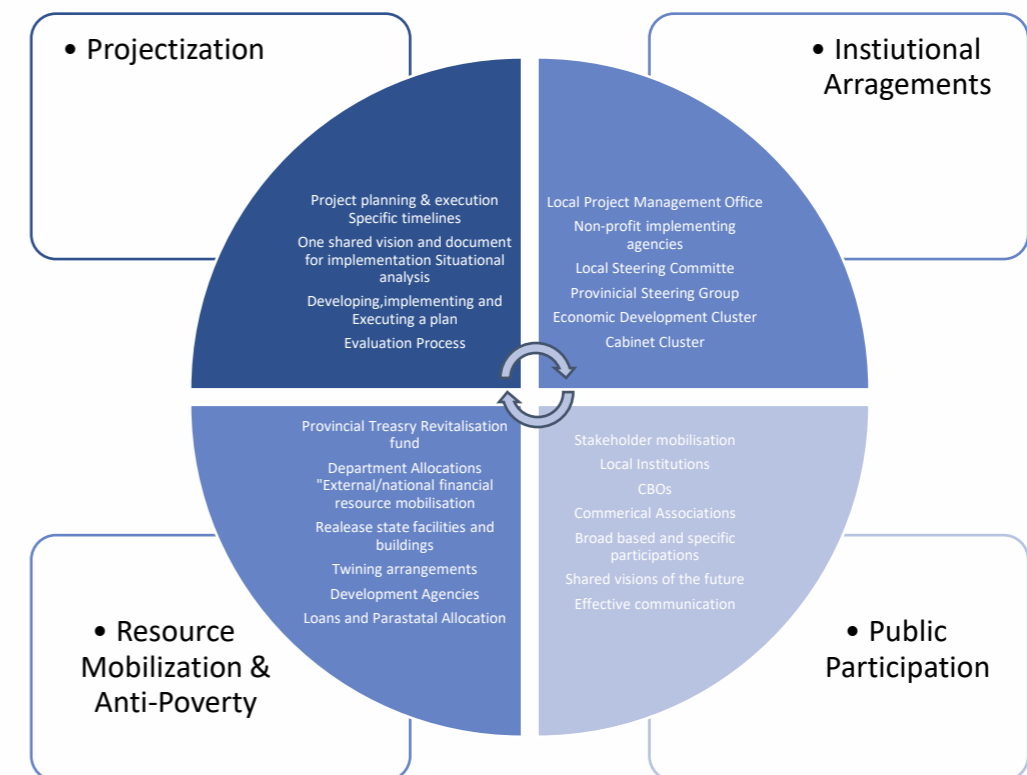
• Projectization

• Instiutional Arragements

Project planning & execution
Specific timelines
One shared vision and document for implementation Situational analysis
Developing,implementing and Executing a plan
Evaluation Process

Local Project Management Office
Non-profit implementing agencies
Local Steering Committe
Provinicial Steering Group
Economic Development Cluster
Cabinet Cluster

Provincial Treasry Revitalisation fund
Department Allocations
"External/national financial resource mobilisation
Realease state facilities and buildings
Twining arrangements
Development Agencies
Loans and Parastatal Allocation

Stakeholder mobilisation
Local Institutions
CBOs
Commerical Associations
Broad based and specific participations
Shared visions of the future
Effective communication

• Resource Mobilization & Anti-Poverty

• Public Participation